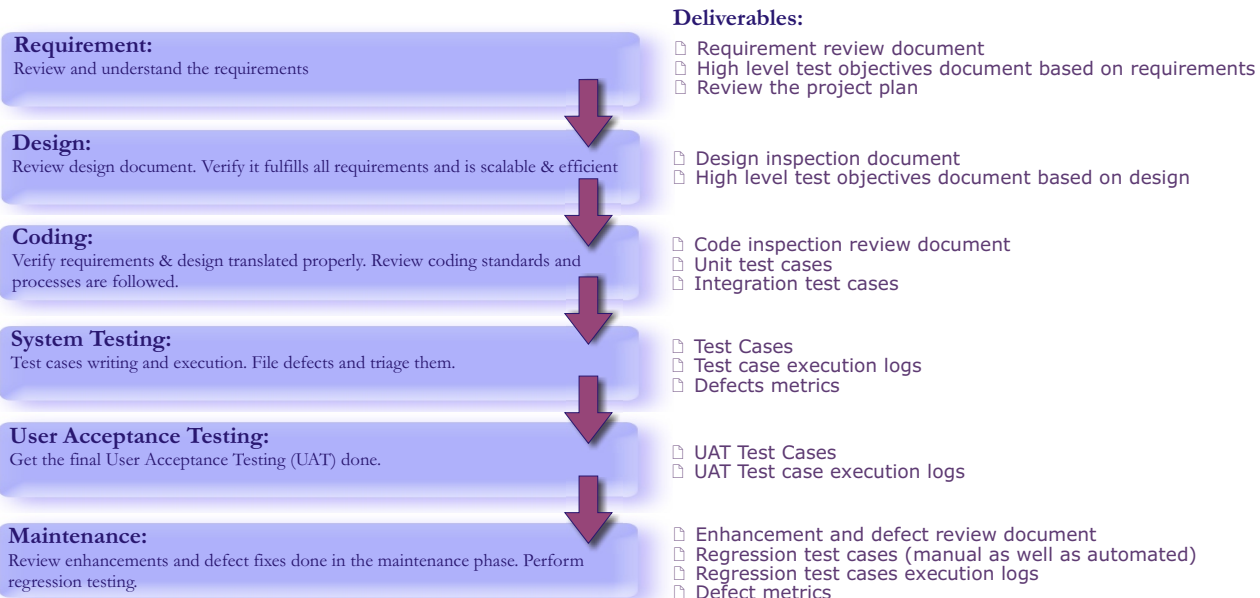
Requirement:
Review and understand the requirements

Design:
Review design document. Verify it fulfills all requirements and is scalable & efficient

Coding:
Verify requirements & design translated properly. Review coding standards and processes are followed.

System Testing:
Test cases writing and execution. File defects and triage them.

User Acceptance Testing:
Get the final User Acceptance Testing (UAT) done.

Maintenance:
Review enhancements and defect fixes done in the maintenance phase. Perform regression testing.

Deliverables:
Requirement review document
High level test objectives document based on requirements
Review the project plan

Design inspection document
High level test objectives document based on design

Code inspection review document
Unit test cases
Integration test cases

Test Cases
Test case execution logs
Defects metrics

UAT Test Cases
UAT Test case execution logs

Enhancement and defect review document
Regression test cases (manual as well as automated)
Regression test cases execution logs
Defect metrics